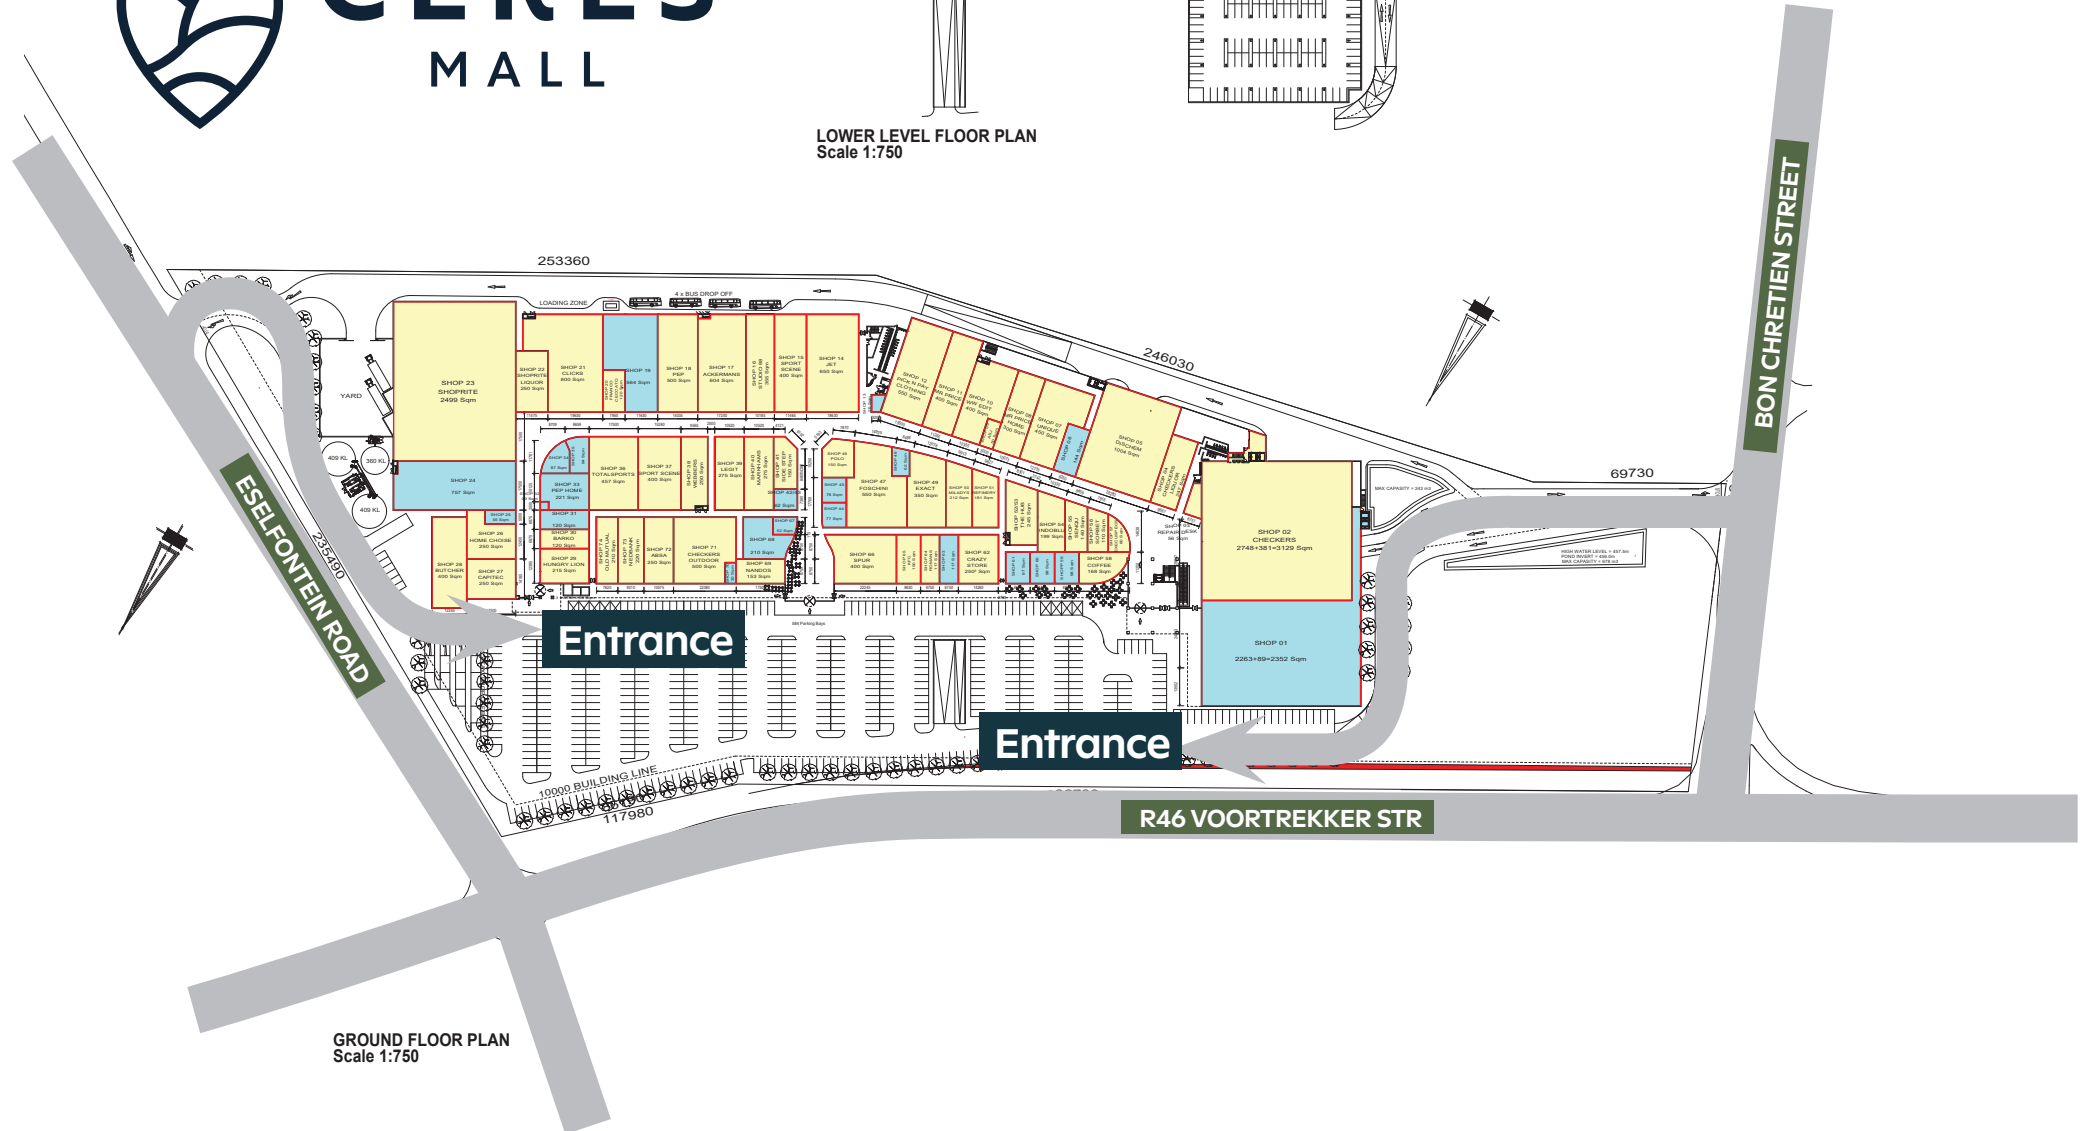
CERES
MALL

LOWER LEVEL FLOOR PLAN
Scale 1:750

BON CHRETIEN STREET

253360

246030

69730

LOADING ZONE

4 x BUS DROP OFF

YARD

SHOP 23
SHOPRITE
2499 Sqm

SHOP 24
757 Sqm

SHOP 22
SHOPRITE
LIQUOR
260 Sqm

SHOP 21
CLICKS
800 Sqm

SHOP 19
584 Sqm

SHOP 18
PEP
500 Sqm

SHOP 17
ACKERMANS
604 Sqm

SHOP 15
SPORT
SCENE
400 Sqm

SHOP 14
JET
650 Sqm

SHOP 12
PICK N PAY
CLOTHING
550 Sqm

SHOP 11
MR PRICE
400 Sqm

SHOP 10
WW EDIT
400 Sqm

SHOP 08
MR PRICE
HOME
700 Sqm

SHOP 07
UNIQUE
450 Sqm

SHOP 05
DISCHEM
1004 Sqm

SHOP 02
CHECKERS
2748+381=3129 Sqm

SHOP 01
2263+89=2352 Sqm

SHOP 36
TOTALSPORTS
457 Sqm

SHOP 37
SPORT SCENE
400 Sqm

SHOP 39
LEGIT
275 Sqm

SHOP 33
PEP HOME
221 Sqm

SHOP 31
120 Sqm

SHOP 30
BARKO
120 Sqm

SHOP 29
HUNGRY LION
215 Sqm

SHOP 26
HOME CHOISE
250 Sqm

SHOP 27
CAPITEC
250 Sqm

SHOP 28
BUTCHER
400 Sqm

SHOP 72
ABSA
250 Sqm

SHOP 71
CHECKERS
OUTDOOR
500 Sqm

SHOP 69
210 Sqm

SHOP 68
NANDOS
153 Sqm

SHOP 47
FOSCHINI
550 Sqm

SHOP 49
EXACT
350 Sqm

SHOP 66
SPUR
400 Sqm

SHOP 62
CRAZY
STORE
250 Sqm

SHOP 58
COFFEE
188 Sqm

409 KL
360 KL
409 KL

Entrance

Entrance

10000 BUILDING LINE

117980

235490

ESELFONTEIN ROAD

R46 VOORTREKKER STR

GROUND FLOOR PLAN
Scale 1:750